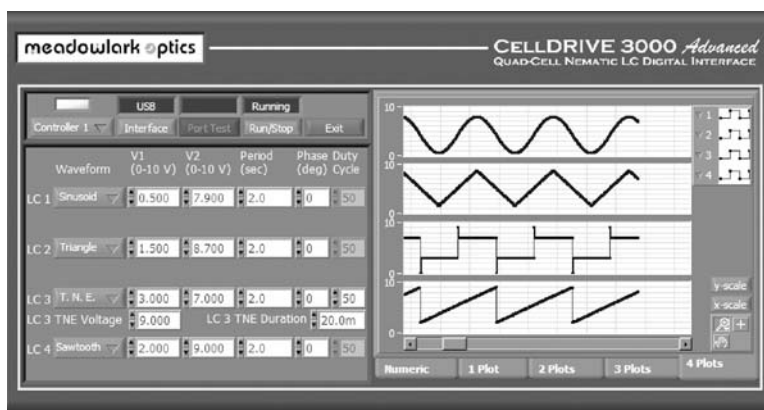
meadowlark optics

CELLDRIVE 3000 Advanced
QUAD-CELL NEMATIC LC DIGITAL INTERFACE

USB
Running
Controller 1
Interface
Port Test
Run/Stop
Exit

| | Waveform | V1 (0-10 V) | V2 (0-10 V) | Period (sec) | Phase (deg) | Duty Cycle |
|---|---|---|---|---|---|---|
| LC 1 | Sinusoid | 0.500 | 7.900 | 2.0 | 0 | 50 |
| LC 2 | Triangle | 1.500 | 8.700 | 2.0 | 0 | 50 |
| LC 3 | T. N. E. | 3.000 | 7.000 | 2.0 | 0 | 50 |

LC 3 TNE Voltage 9.000
LC 3 TNE Duration 20.0m

| LC 4 | Sawtooth | 2.000 | 9.000 | 2.0 | 0 | 50 |
|---|---|---|---|---|---|---|

10
0
10
0
10
0
10
0

1
2
3
4

y-scale
x-scale

Numeric
1 Plot
2 Plots
3 Plots
4 Plots